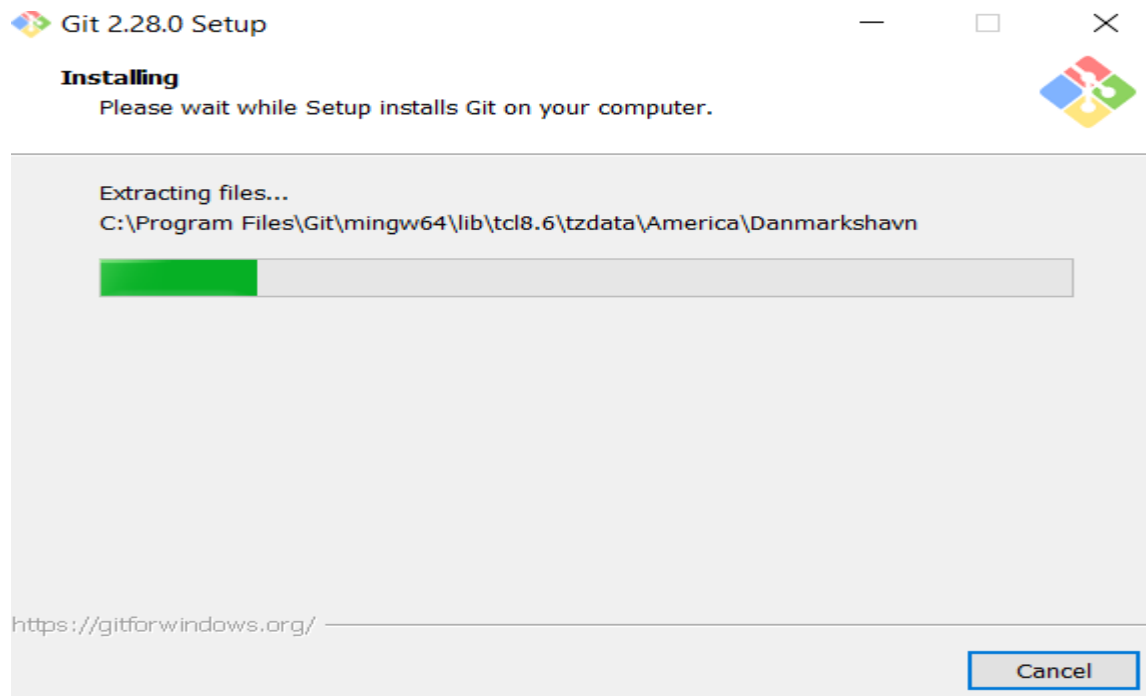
Git 2.28.0 Setup

Installing
Please wait while Setup installs Git on your computer.

Extracting files...
C:\Program Files\Git\mingw64\lib\tcl8.6\tzdata\America\Danmarkshavn

https://gitforwindows.org/

Cancel